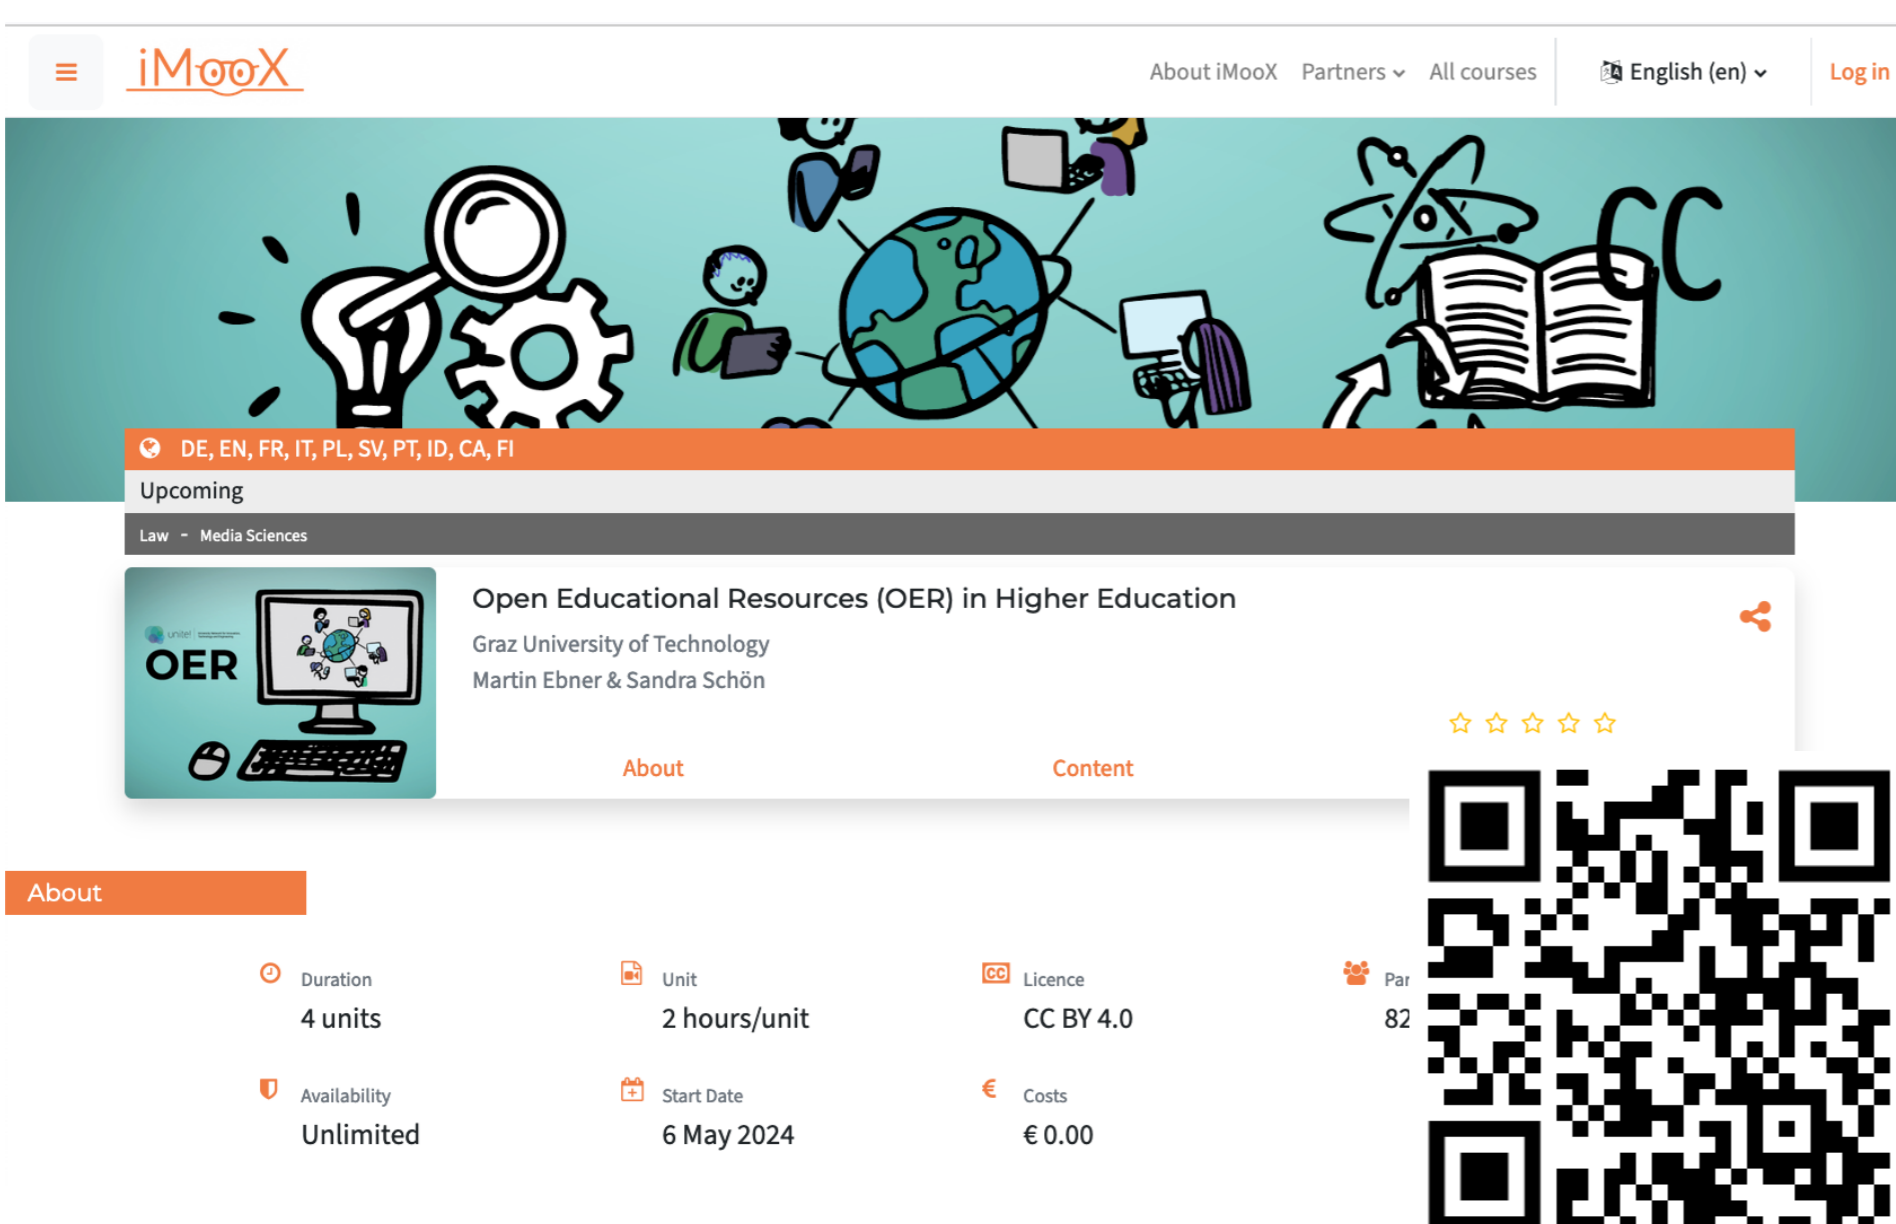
iMooX

About iMooX Partners All courses English (en) Log in

CC

DE, EN, FR, IT, PL, SV, PT, ID, CA, FI

Upcoming

Law - Media Sciences

OER

Open Educational Resources (OER) in Higher Education

Graz University of Technology

Martin Ebner & Sandra Schön

About Content

About

Duration
4 units

Unit
2 hours/unit

Licence
CC BY 4.0

Par
82

Availability
Unlimited

Start Date
6 May 2024

Costs
€ 0.00